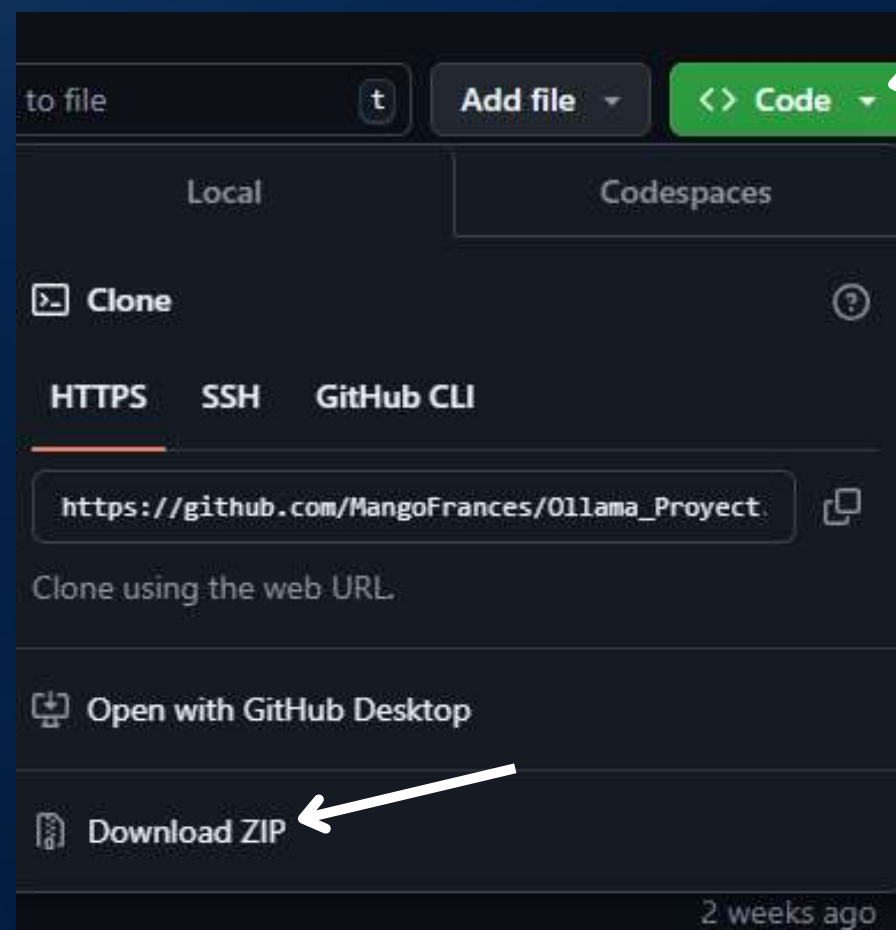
to file t

Add file

<> Code

Local

Codespaces

Clone

HTTPS SSH GitHub CLI

https://github.com/MangoFrances/Ollama_Proyect.

Clone using the web URL.

Open with GitHub Desktop

Download ZIP

2 weeks ago